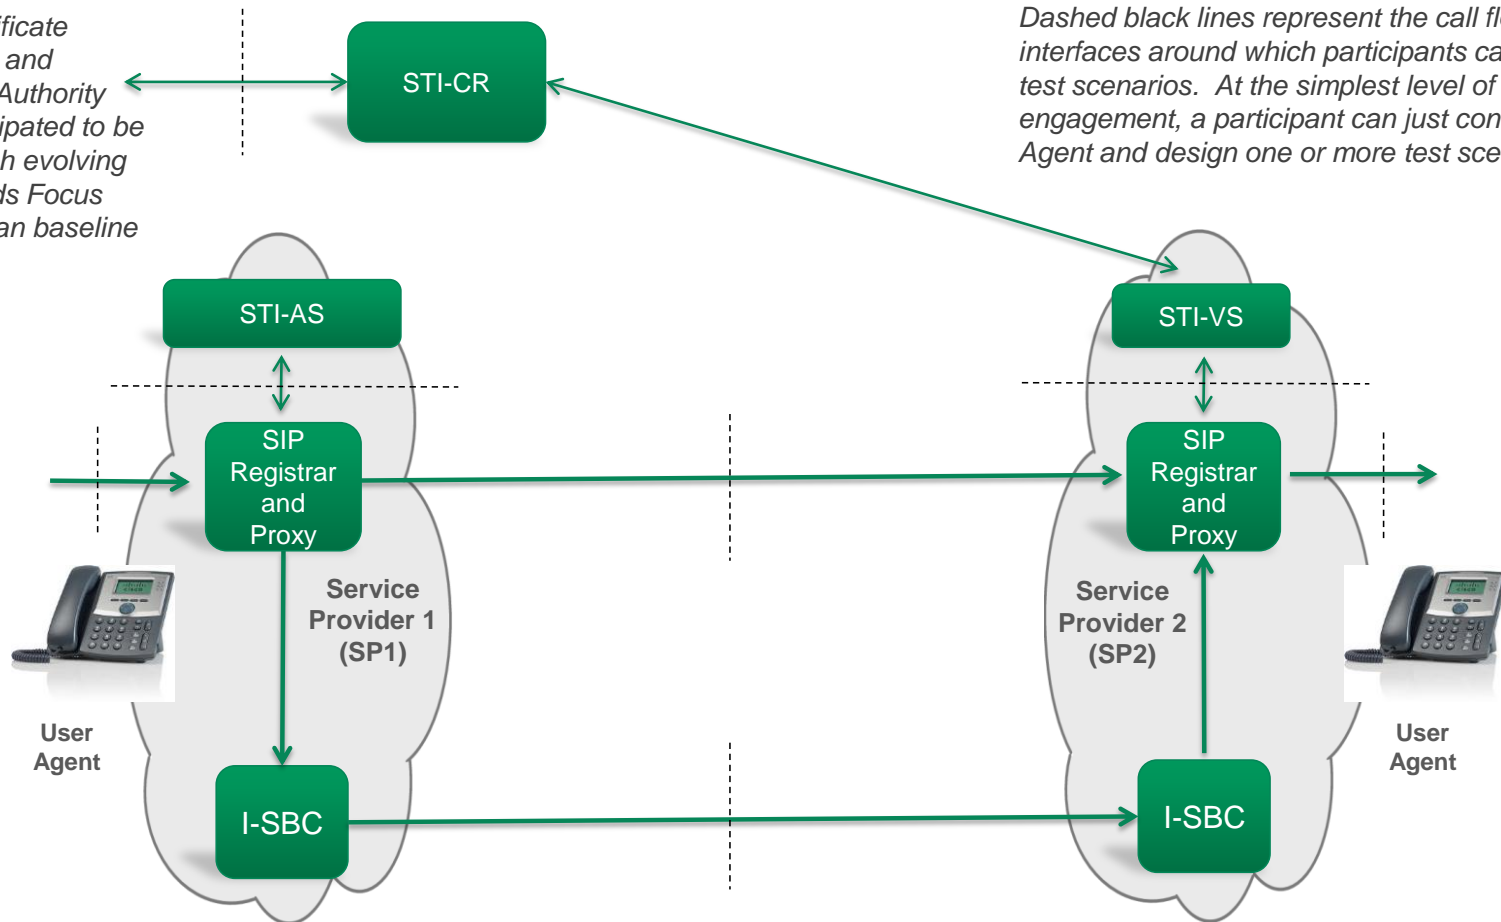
ficate and Authority ipated to be h evolving ds Focus an baseline

STI-CR

Dashed black lines represent the call fl interfaces around which participants ca test scenarios. At the simplest level of engagement, a participant can just con Agent and design one or more test sce

STI-AS

SIP Registrar and Proxy

Service Provider 1 (SP1)

User Agent

I-SBC

STI-VS

SIP Registrar and Proxy

Service Provider 2 (SP2)

User Agent

I-SBC